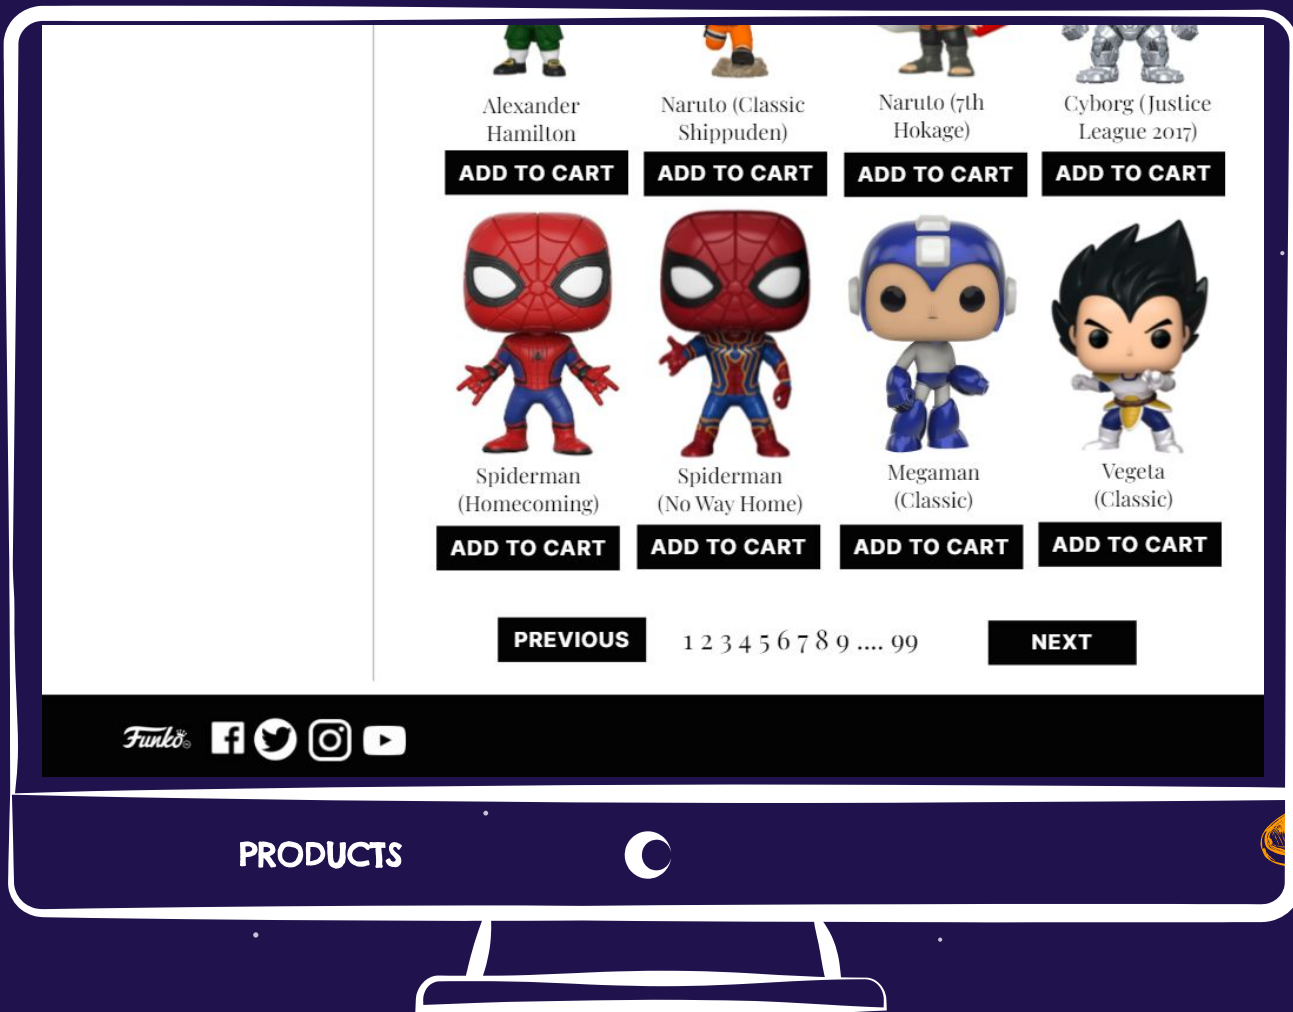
Alexander Hamilton
ADD TO CART

Naruto (Classic Shippuden)
ADD TO CART

Naruto (7th Hokage)
ADD TO CART

Cyborg (Justice League 2017)
ADD TO CART

Spiderman (Homecoming)
ADD TO CART

Spiderman (No Way Home)
ADD TO CART

Megaman (Classic)
ADD TO CART

Vegeta (Classic)
ADD TO CART

PREVIOUS
1 2 3 4 5 6 7 8 9 .... 99
NEXT

Funko

PRODUCTS